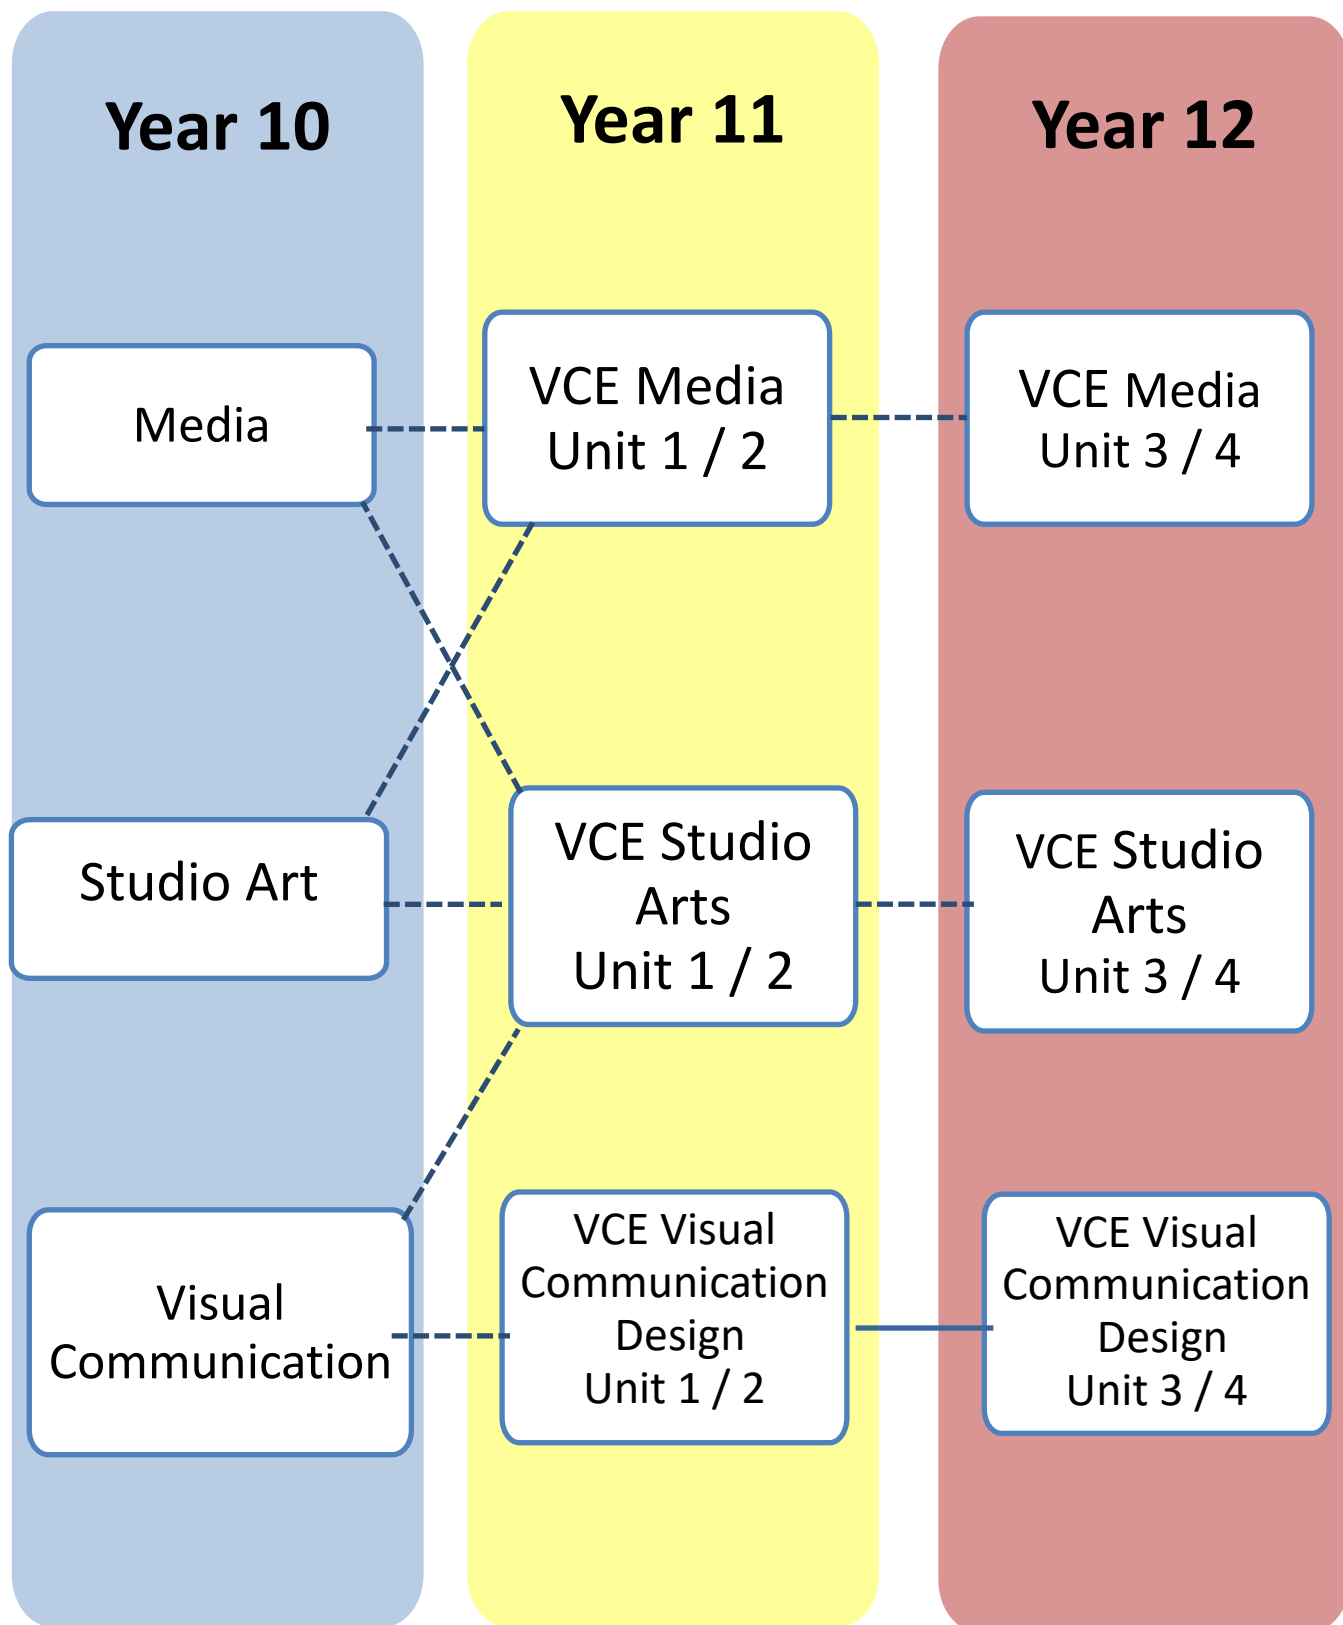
Year 10

Media

Studio Art

Visual Communication

Year 11

VCE Media Unit 1 / 2

VCE Studio Arts Unit 1 / 2

VCE Visual Communication Design Unit 1 / 2

Year 12

VCE Media Unit 3 / 4

VCE Studio Arts Unit 3 / 4

VCE Visual Communication Design Unit 3 / 4